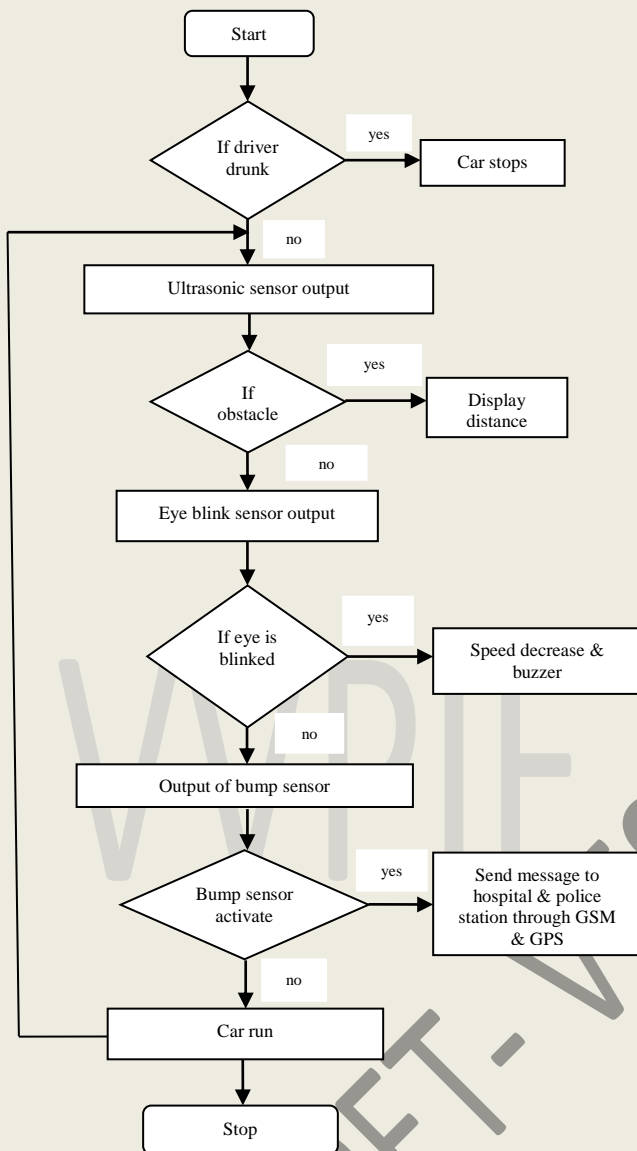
Start

If driver drunk

yes

Car stops

no

Ultrasonic sensor output

If obstacle

yes

Display distance

no

Eye blink sensor output

If eye is blinked

yes

Speed decrease & buzzer

no

Output of bump sensor

Bump sensor activate

yes

Send message to hospital & police station through GSM & GPS

no

Car run

Stop